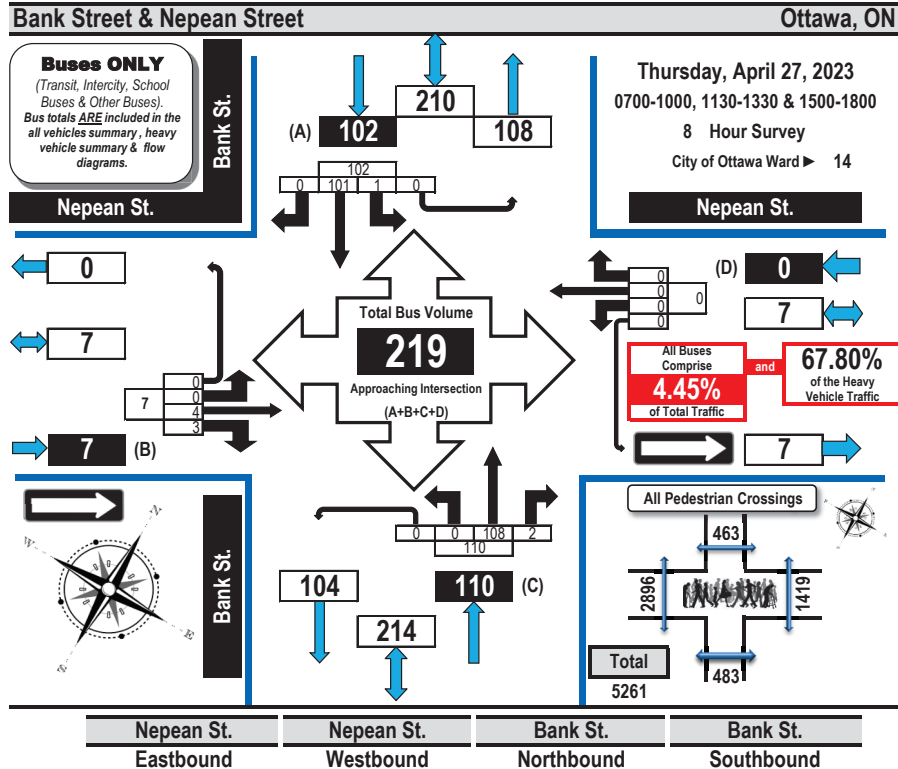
Bank Street & Nepean Street

Ottawa, ON

Buses ONLY

(Transit, Intercity, School Buses & Other Buses). Bus totals ARE included in the all vehicles summary, heavy vehicle summary & flow diagrams.

Bank St.

Nepean St.

210

(A) 102

108

102

0 101 1 0

Thursday, April 27, 2023

0700-1000, 1130-1330 & 1500-1800

8 Hour Survey

City of Ottawa Ward ► 14

Nepean St.

0

7

(D) 0

0
0
0
0

0

7

Total Bus Volume

219

Approaching Intersection

(A+B+C+D)

All Buses Comprise

4.45%

of Total Traffic

and

67.80%

of the Heavy Vehicle Traffic

7

0
0
4
3

7 (B)

7

Bank St.

0 0 108 2

110

104

214

110 (C)

All Pedestrian Crossings

463

2896

1419

483

Total

5261

W

N

E

Nepean St.

Eastbound

Nepean St.

Westbound

Bank St.

Northbound

Bank St.

Southbound